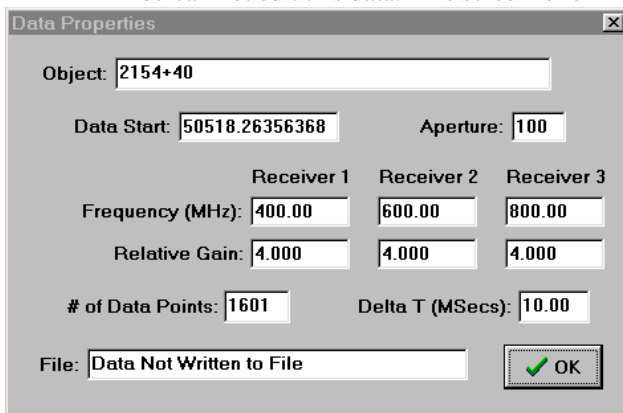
Data Properties

Object: 2154+40

Data Start: 50518.26356368

Aperture: 100

| | Receiver 1 | Receiver 2 | Receiver 3 |
|---|---|---|---|
| Frequency (MHz): | 400.00 | 600.00 | 800.00 |
| Relative Gain: | 4.000 | 4.000 | 4.000 |

# of Data Points: 1601

Delta T (MSecs): 10.00

File: Data Not Written to File

OK